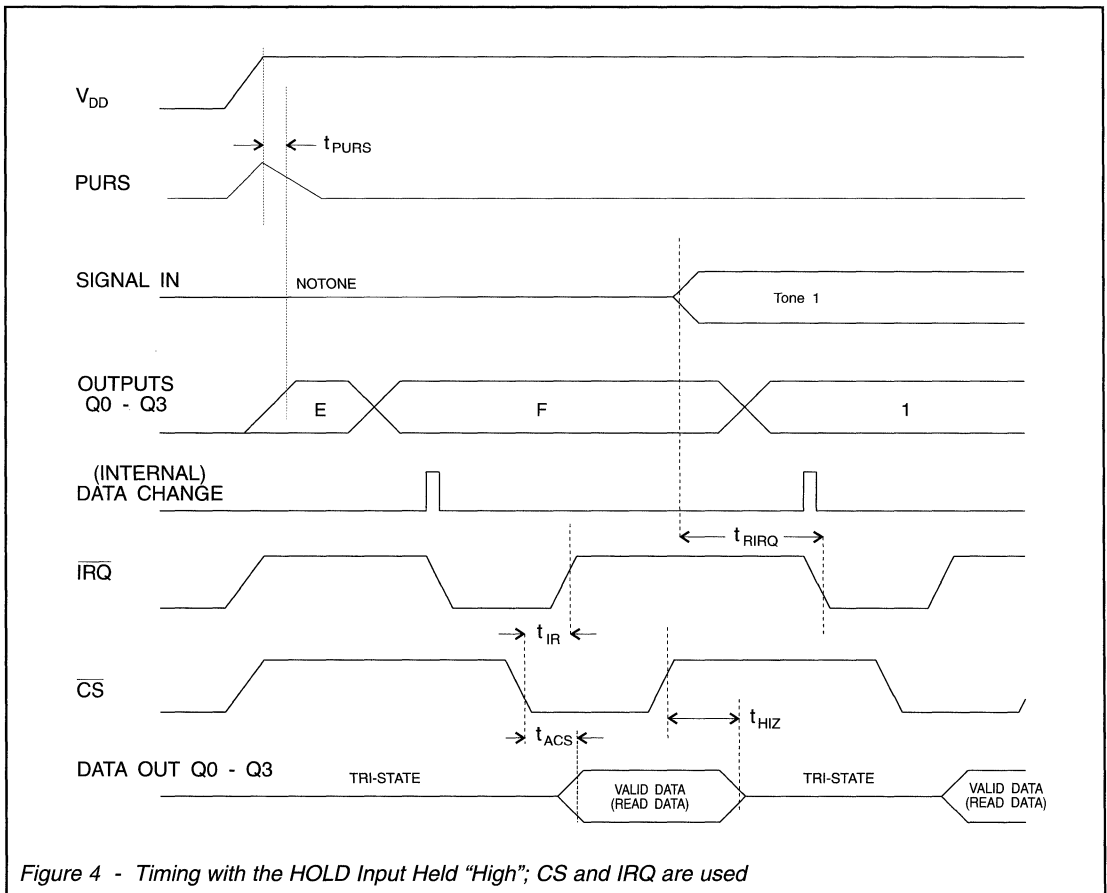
$V_{DD}$

$t_{PURS}$

PURS

SIGNAL IN

NOTONE

Tone 1

OUTPUTS Q0 - Q3

E

F

1

(INTERNAL) DATA CHANGE

$t_{RIRQ}$

$\overline{IRQ}$

$t_{IR}$

$\overline{CS}$

$t_{HIZ}$

$t_{ACS}$

DATA OUT Q0 - Q3

TRI-STATE

VALID DATA (READ DATA)

TRI-STATE

VALID DATA (READ DATA)

Figure 4 - Timing with the HOLD Input Held "High"; CS and IRQ are used